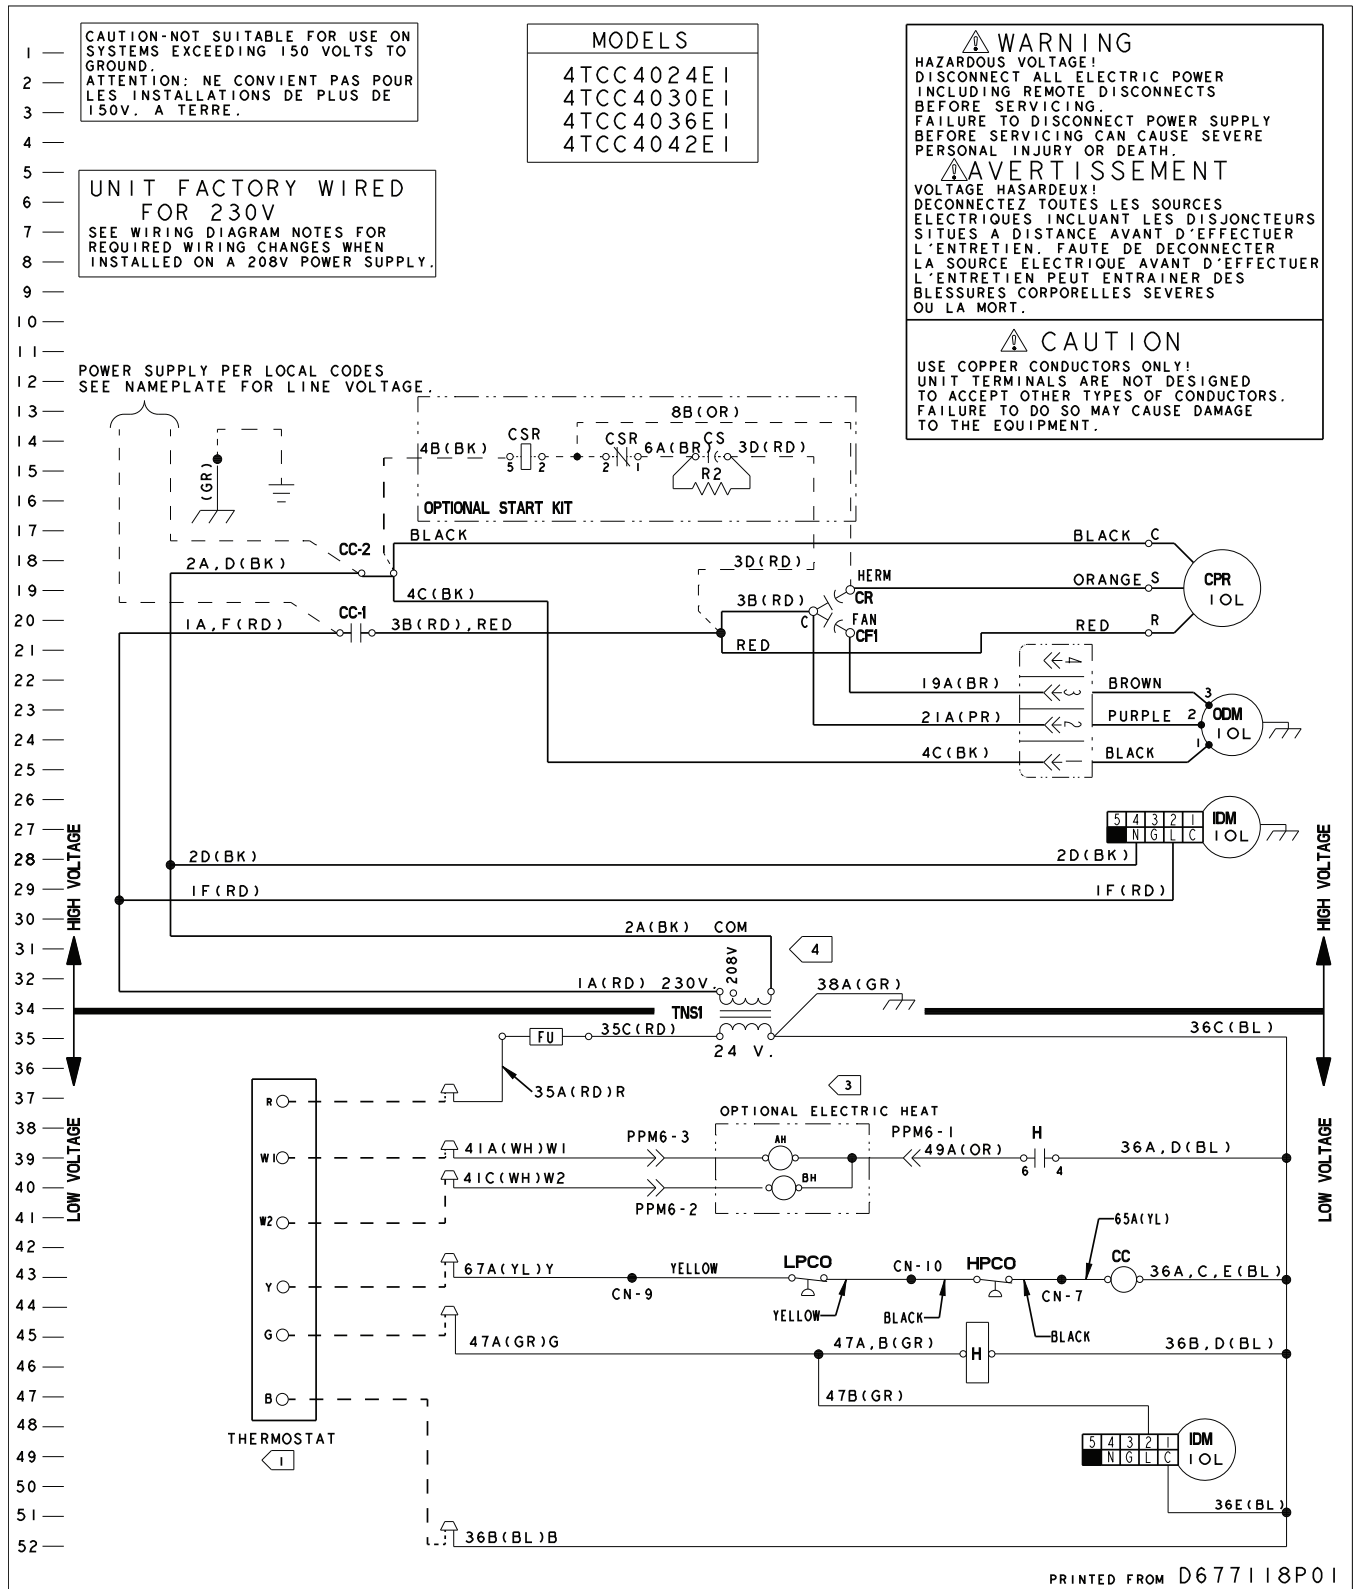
CAUTION-NOT SUITABLE FOR USE ON SYSTEMS EXCEEDING 150 VOLTS TO GROUND.
ATTENTION: NE CONVIENT PAS POUR LES INSTALLATIONS DE PLUS DE 150V. A TERRE.

MODELS
4TCC4024E1
4TCC4030E1
4TCC4036E1
4TCC4042E1

⚠WARNING
HAZARDOUS VOLTAGE!
DISCONNECT ALL ELECTRIC POWER INCLUDING REMOTE DISCONNECTS BEFORE SERVICING.
FAILURE TO DISCONNECT POWER SUPPLY BEFORE SERVICING CAN CAUSE SEVERE PERSONAL INJURY OR DEATH.
⚠AVERTISSEMENT
VOLTAGE HASARDEUX!
DECONNECTEZ TOUTES LES SOURCES ELECTRIQUES INCLUANT LES DISJONCTEURS SITUES A DISTANCE AVANT D'EFFECTUER L'ENTRETIEN. FAUTE DE DECONNECTER LA SOURCE ELECTRIQUE AVANT D'EFFECTUER L'ENTRETIEN PEUT ENTRAINER DES BLESSURES CORPORELLES SEVERES OU LA MORT.

⚠ CAUTION
USE COPPER CONDUCTORS ONLY!
UNIT TERMINALS ARE NOT DESIGNED TO ACCEPT OTHER TYPES OF CONDUCTORS.
FAILURE TO DO SO MAY CAUSE DAMAGE TO THE EQUIPMENT.

UNIT FACTORY WIRED
FOR 230V
SEE WIRING DIAGRAM NOTES FOR REQUIRED WIRING CHANGES WHEN INSTALLED ON A 208V POWER SUPPLY.

1 2 3 4 5 6 7 8 9 10 11 12 13 14 15 16 17 18 19 20 21 22 23 24 25 26 27 28 29 30 31 32 33 34 35 36 37 38 39 40 41 42 43 44 45 46 47 48 49 50 51 52

POWER SUPPLY PER LOCAL CODES
SEE NAMEPLATE FOR LINE VOLTAGE.
(GR)
8B(OR)
4B(BK) CSR 5 2 CSR 2 1 6A(BR) CS 3D(RD)
R2
OPTIONAL START KIT
CC-2 BLACK BLACK C
2A,D(BK)
3D(RD)
4C(BK) HERM CR ORANGE S CPR IOL
CC-1 3B(RD) C FAN CF1 RED R
1A,F(RD) 3B(RD),RED
RED
4 3 2 1
19A(BR) BROWN 3
21A(PR) PURPLE 2 ODM IOL
4C(BK) BLACK 1
5 4 3 2 1 N G L C IDM IOL
2D(BK) 2D(BK)
1F(RD) 1F(RD)
HIGH VOLTAGE
HIGH VOLTAGE
2A(BK) COM
4
1A(RD) 230V 208V
38A(GR)
TNS1
FU 35C(RD) 24 V. 36C(BL)
LOW VOLTAGE
LOW VOLTAGE
R 35A(RD)R
3
OPTIONAL ELECTRIC HEAT
W1 41A(WH)W1 PPM6-3 AH PPM6-1 H 49A(OR) 6 4 36A,D(BL)
41C(WH)W2 BH
W2 PPM6-2
65A(YL)
Y 67A(YL)Y YELLOW LPCO CN-10 HPCO CC 36A,C,E(BL)
CN-9 YELLOW BLACK CN-7 BLACK
G 47A(GR)G 47A,B(GR) H 36B,D(BL)
B 47B(GR)
5 4 3 2 1 N G L C IDM IOL
THERMOSTAT
1
36E(BL)
36B(BL)B
PRINTED FROM D677118P01